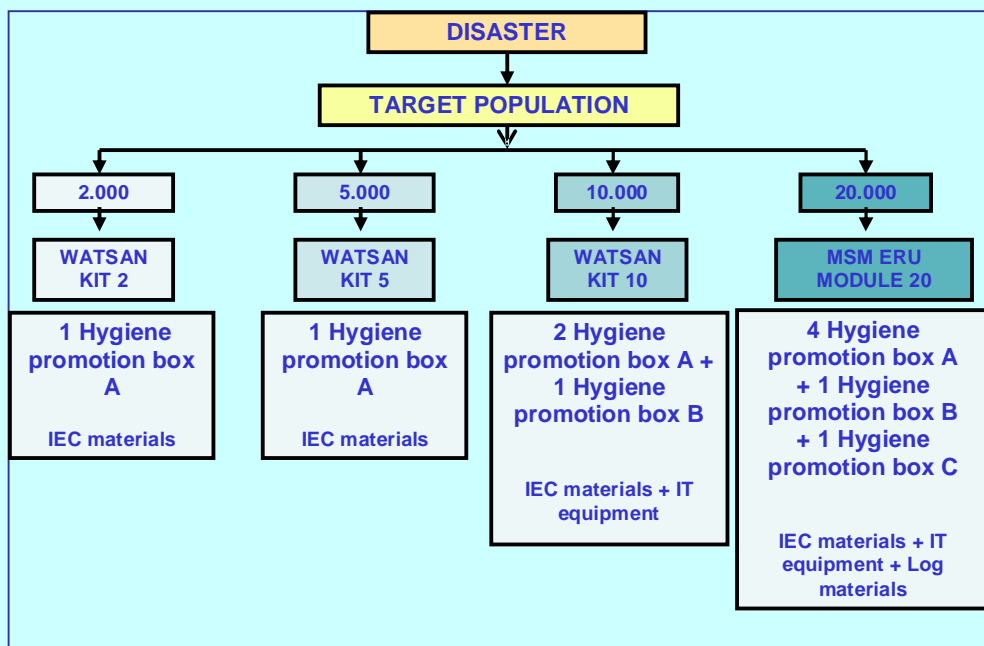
DISASTER

TARGET POPULATION

2.000

WATSAN KIT 2

1 Hygiene promotion box A

IEC materials

5.000

WATSAN KIT 5

1 Hygiene promotion box A

IEC materials

10.000

WATSAN KIT 10

2 Hygiene promotion box A + 1 Hygiene promotion box B

IEC materials + IT equipment

20.000

MSM ERU MODULE 20

4 Hygiene promotion box A + 1 Hygiene promotion box B + 1 Hygiene promotion box C

IEC materials + IT equipment + Log materials